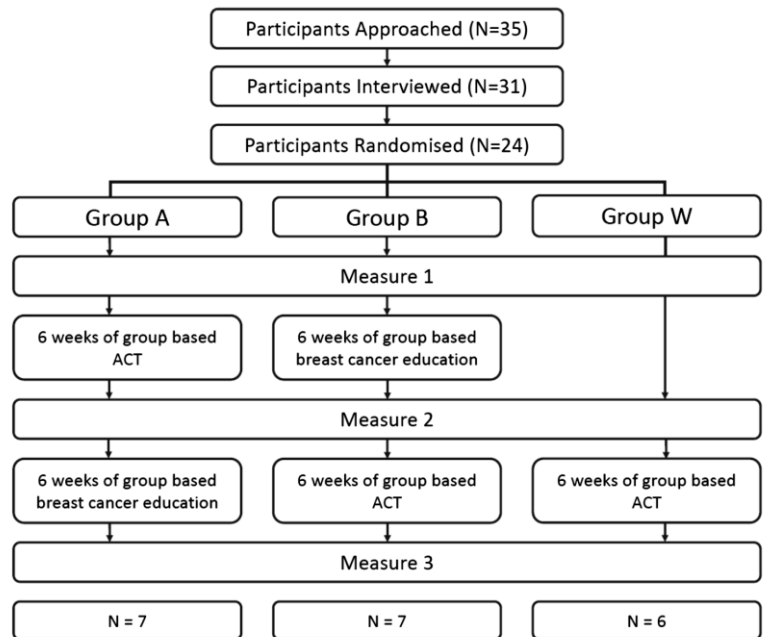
Participants Approached (N=35)

Participants Interviewed (N=31)

Participants Randomised (N=24)

Group A

Group B

Group W

Measure 1

6 weeks of group based ACT

6 weeks of group based breast cancer education

Measure 2

6 weeks of group based breast cancer education

6 weeks of group based ACT

6 weeks of group based ACT

Measure 3

N = 7

N = 7

N = 6